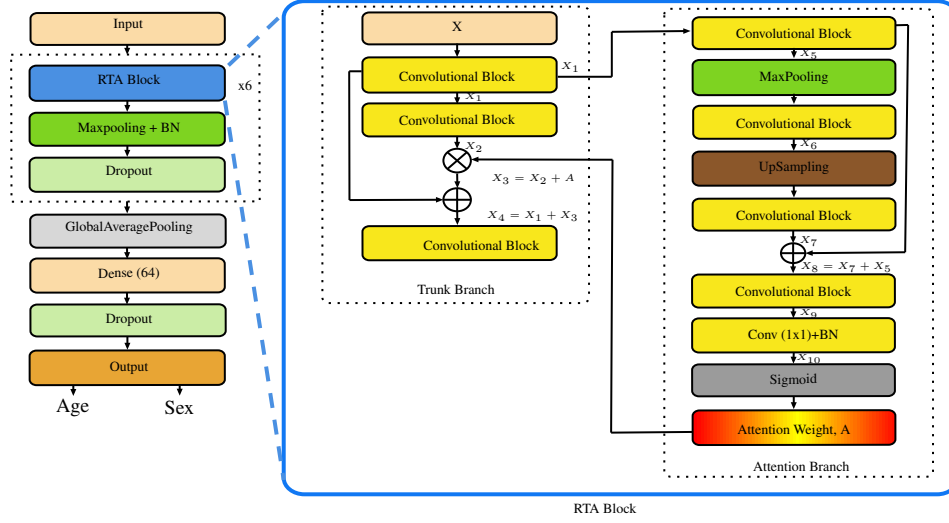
Input

RTA Block

x6

Maxpooling + BN

Dropout

GlobalAveragePooling

Dense (64)

Dropout

Output

Age

Sex

X

Convolutional Block

$X_1$

$X_1$

Convolutional Block

$X_2$

$X_3 = X_2 + A$

$X_4 = X_1 + X_3$

Convolutional Block

Trunk Branch

Convolutional Block

$X_5$

MaxPooling

Convolutional Block

$X_6$

UpSampling

Convolutional Block

$X_7$

$X_8 = X_7 + X_5$

Convolutional Block

$X_9$

Conv (1x1)+BN

$X_{10}$

Sigmoid

Attention Weight, A

Attention Branch

RTA Block